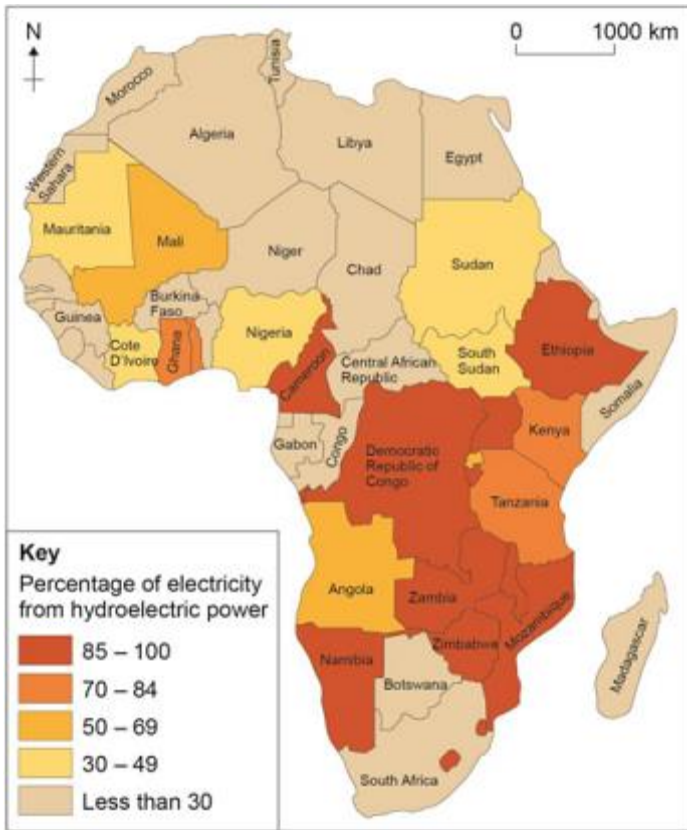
N

0 1000 km

Tunisia
Morocco
Algeria
Libya
Egypt
Western Sahara
Mauritania
Mali
Niger
Chad
Sudan
Guinea
Burkina Faso
Cote D'Ivoire
Ghana
Nigeria
Cameroon
Central African Republic
South Sudan
Ethiopia
Somalia
Gabon
Congo
Democratic Republic of Congo
Kenya
Tanzania
Angola
Zambia
Mozambique
Zimbabwe
Namibia
Botswana
Madagascar
South Africa

Key
Percentage of electricity from hydroelectric power
85 – 100
70 – 84
50 – 69
30 – 49
Less than 30